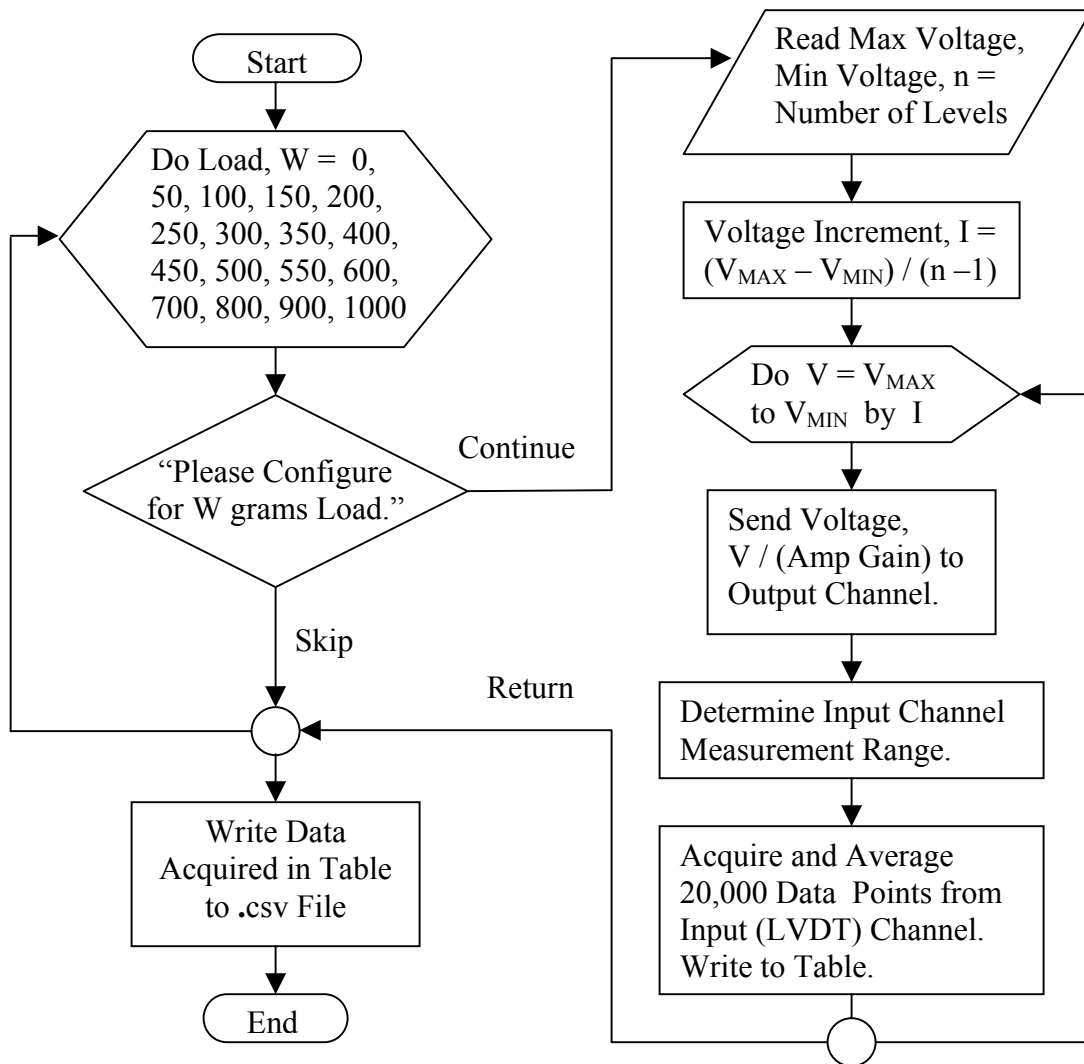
Start

Do Load, W = 0, 50, 100, 150, 200, 250, 300, 350, 400, 450, 500, 550, 600, 700, 800, 900, 1000

"Please Configure for W grams Load."

Continue

Skip

Return

Write Data Acquired in Table to .csv File

End

Read Max Voltage, Min Voltage, n = Number of Levels

Voltage Increment, I = $(V_{MAX} - V_{MIN}) / (n - 1)$

Do $V = V_{MAX}$ to $V_{MIN}$ by I

Send Voltage, V / (Amp Gain) to Output Channel.

Determine Input Channel Measurement Range.

Acquire and Average 20,000 Data Points from Input (LVDT) Channel. Write to Table.